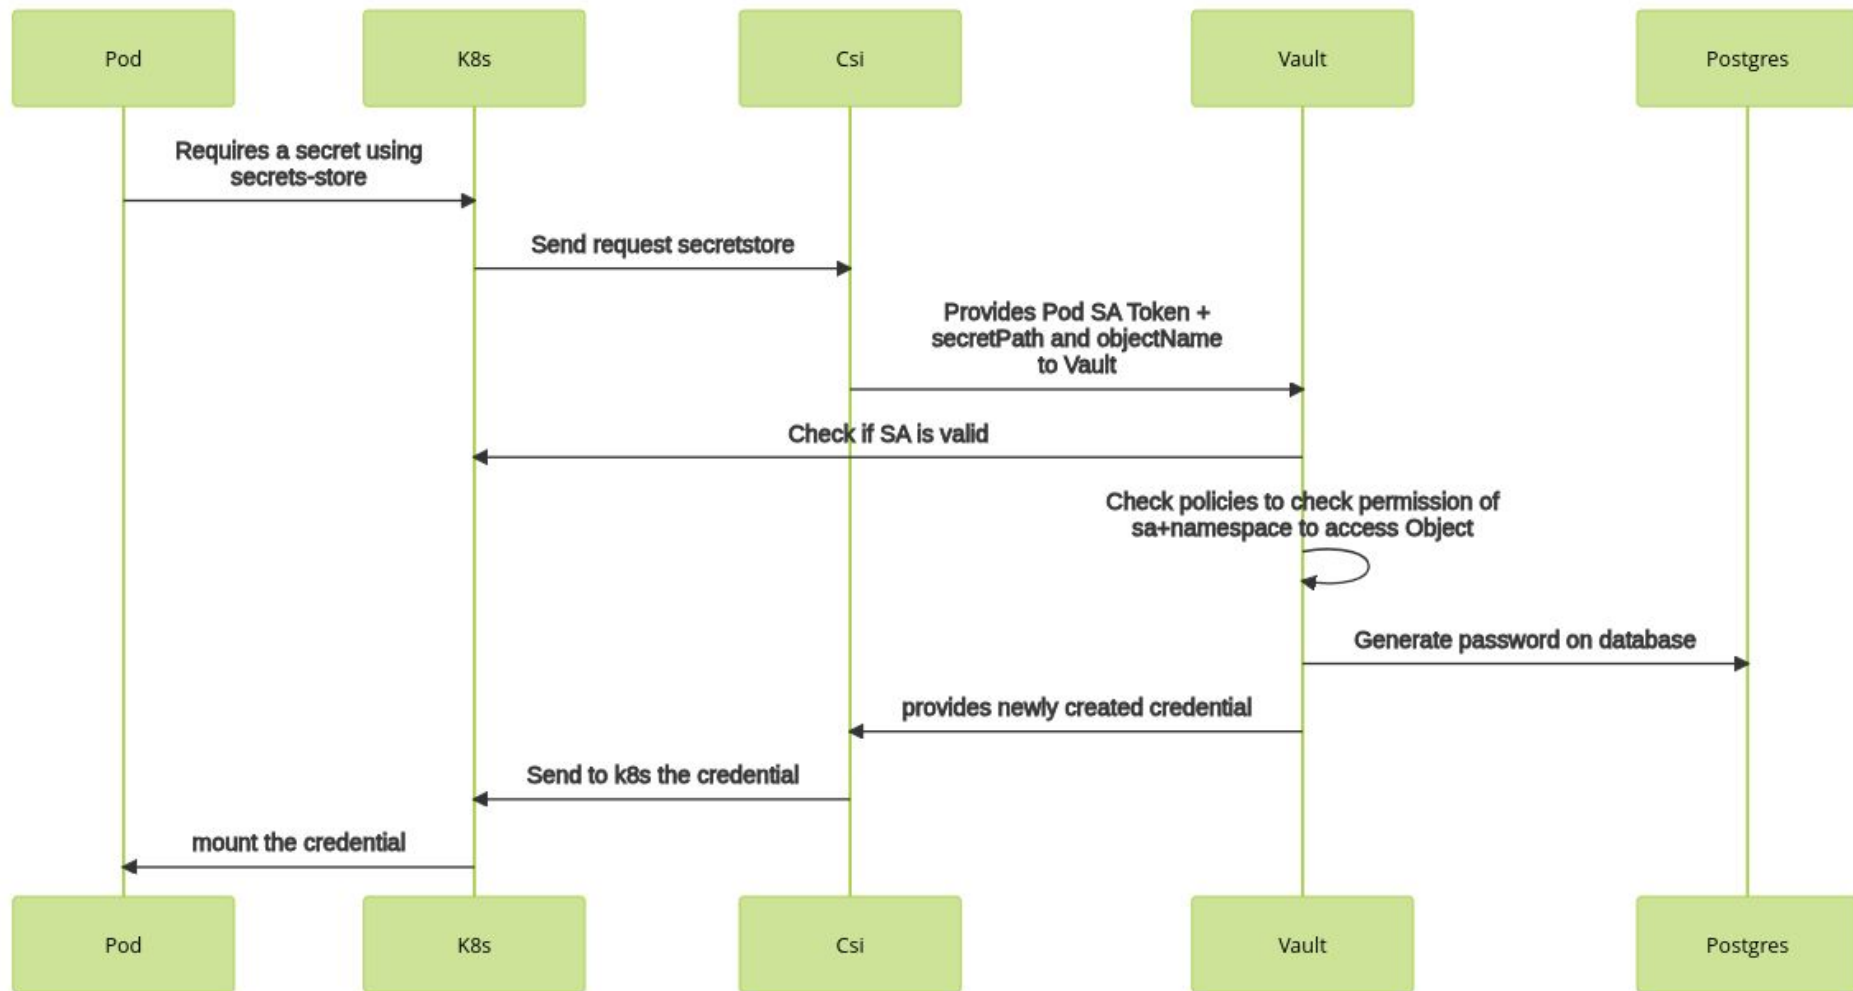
Pod

K8s

Csi

Vault

Postgres

Requires a secret using secrets-store

Send request secretstore

Provides Pod SA Token + secretPath and objectName to Vault

Check if SA is valid

Check policies to check permission of sa+namespace to access Object

Generate password on database

provides newly created credential

Send to k8s the credential

mount the credential

Pod

K8s

Csi

Vault

Postgres